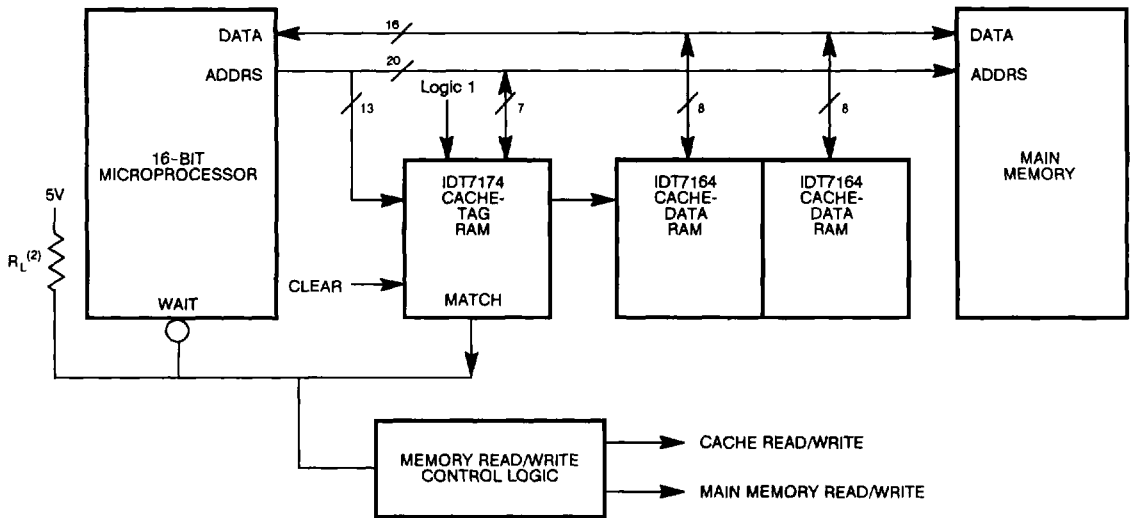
DATA
ADDRS
16
20
Logic 1
13
7
8
8
DATA
ADDRS
16-BIT MICROPROCESSOR
5V
$R_L^{(2)}$
WAIT
IDT7174 CACHE-TAG RAM
CLEAR
MATCH
IDT7164 CACHE-DATA RAM
IDT7164 CACHE-DATA RAM
MAIN MEMORY
MEMORY READ/WRITE CONTROL LOGIC
CACHE READ/WRITE
MAIN MEMORY READ/WRITE